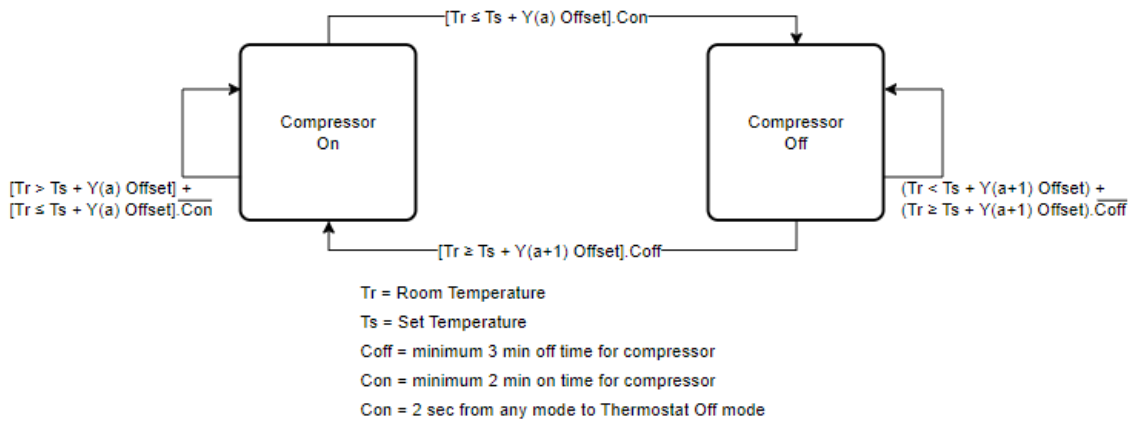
[Tr ≤ Ts + Y(a) Offset].Con

Compressor On

Compressor Off

[Tr > Ts + Y(a) Offset] + [Tr ≤ Ts + Y(a) Offset].$\overline{\text{Con}}$

(Tr < Ts + Y(a+1) Offset) + (Tr ≥ Ts + Y(a+1) Offset).$\overline{\text{Coff}}$

[Tr ≥ Ts + Y(a+1) Offset].Coff

Tr = Room Temperature

Ts = Set Temperature

Coff = minimum 3 min off time for compressor

Con = minimum 2 min on time for compressor

Con = 2 sec from any mode to Thermostat Off mode